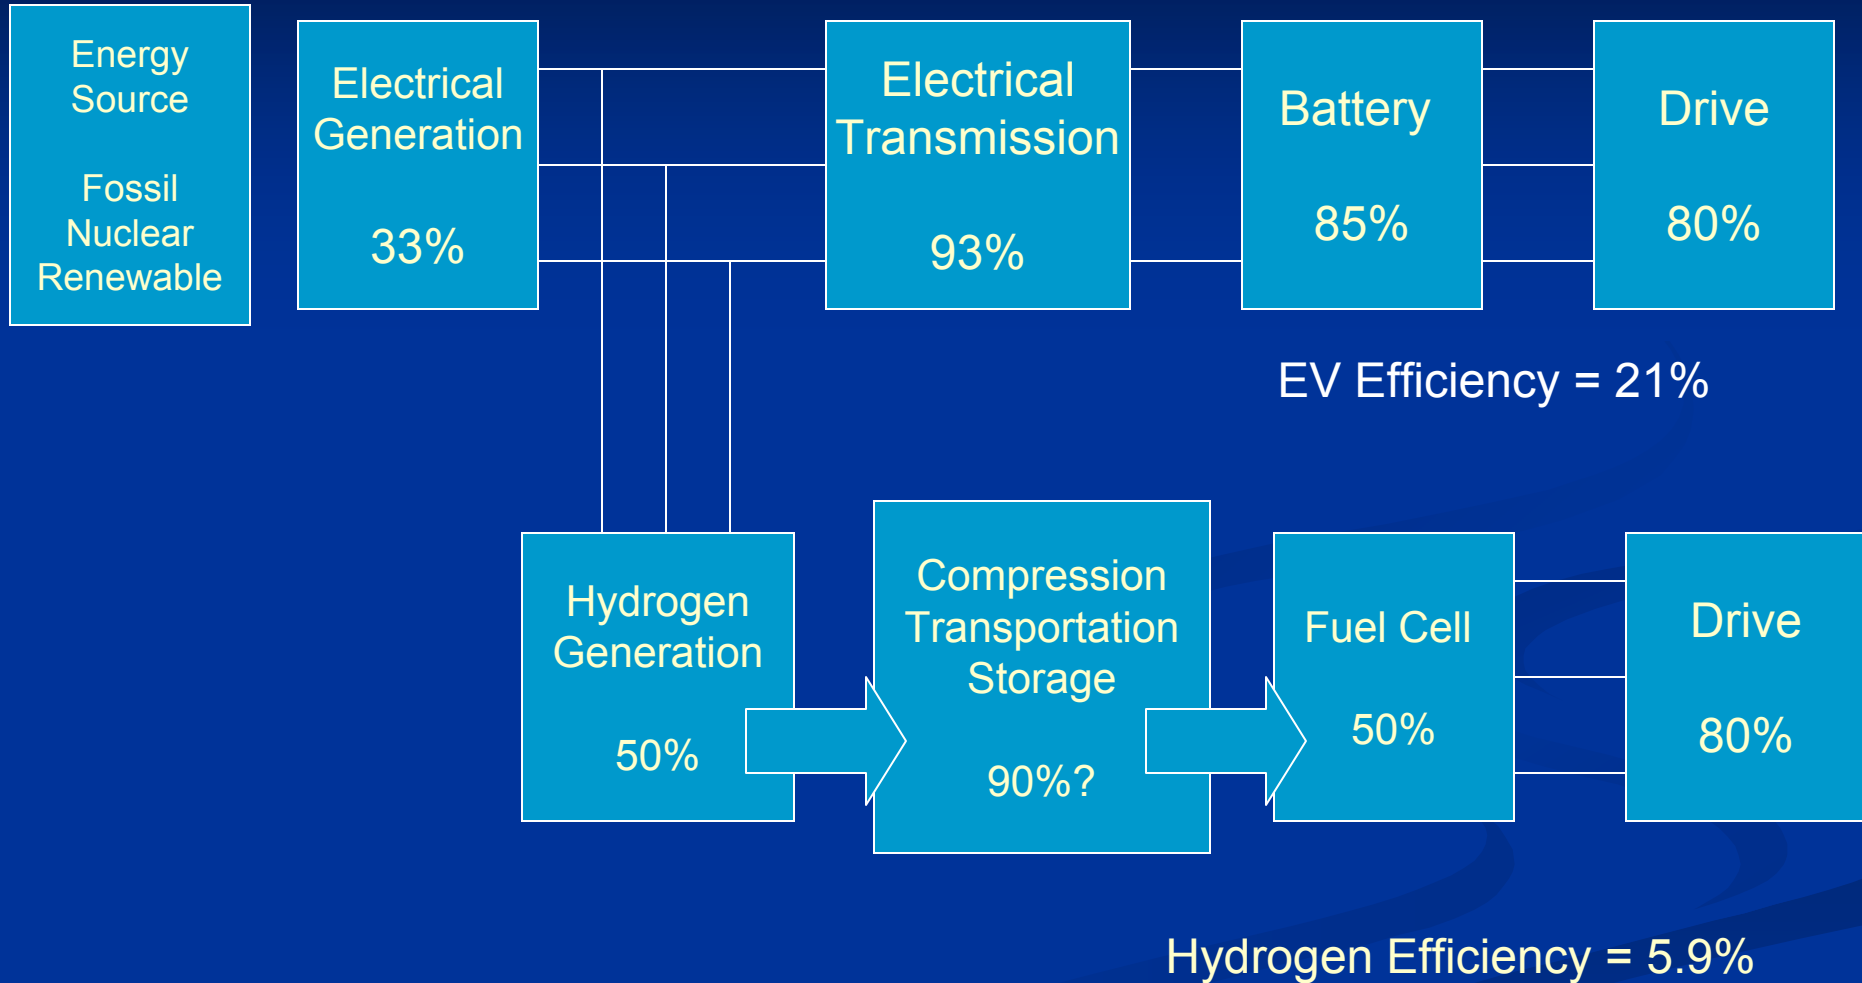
Energy Source

Fossil
Nuclear
Renewable

Electrical Generation

33%

Electrical Transmission

93%

Battery

85%

Drive

80%

EV Efficiency = 21%

Hydrogen Generation

50%

Compression
Transportation
Storage

90%?

Fuel Cell

50%

Drive

80%

Hydrogen Efficiency = 5.9%